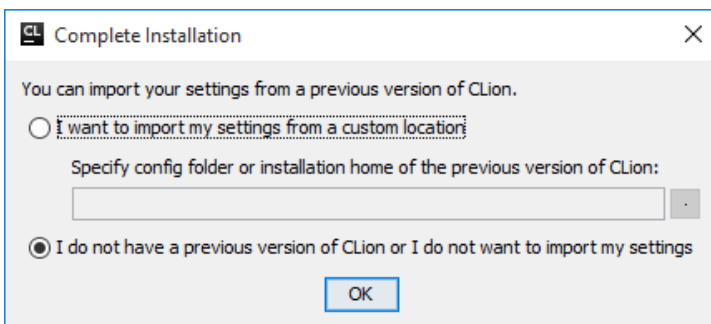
CL Complete Installation

×

You can import your settings from a previous version of CLion.

I want to import my settings from a custom location

Specify config folder or installation home of the previous version of CLion:

I do not have a previous version of CLion or I do not want to import my settings

OK